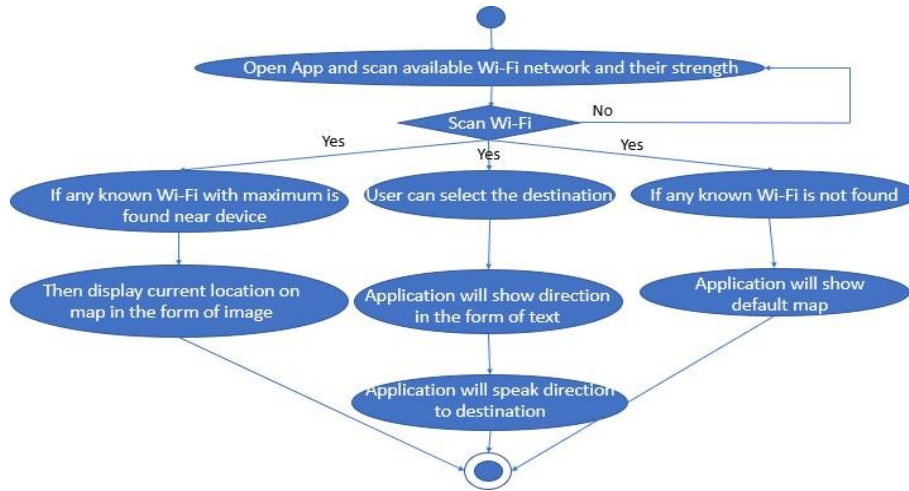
Open App and scan available Wi-Fi network and their strength

Scan Wi-Fi

No

Yes

Yes

Yes

If any known Wi-Fi with maximum is found near device

User can select the destination

If any known Wi-Fi is not found

Then display current location on map in the form of image

Application will show direction in the form of text

Application will show default map

Application will speak direction to destination